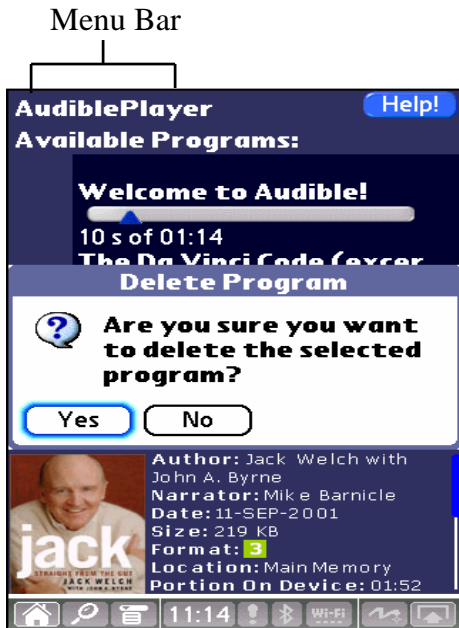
Menu Bar

AudiblePlayer

Help!

Available Programs:

Welcome to Audible!

10 s of 01:14

The Da Vinci Code (excer

Delete Program

Are you sure you want to delete the selected program?

Yes

No

jack

STRAIGHT FROM THE GUT

JACK WELCH

WITH JOHN A. BYRNE

Author: Jack Welch with John A. Byrne

Narrator: Mike Barnicle

Date: 11-SEP-2001

Size: 219 KB

Format: 3

Location: Main Memory

Portion On Device: 01:52

11:14

Wi-Fi